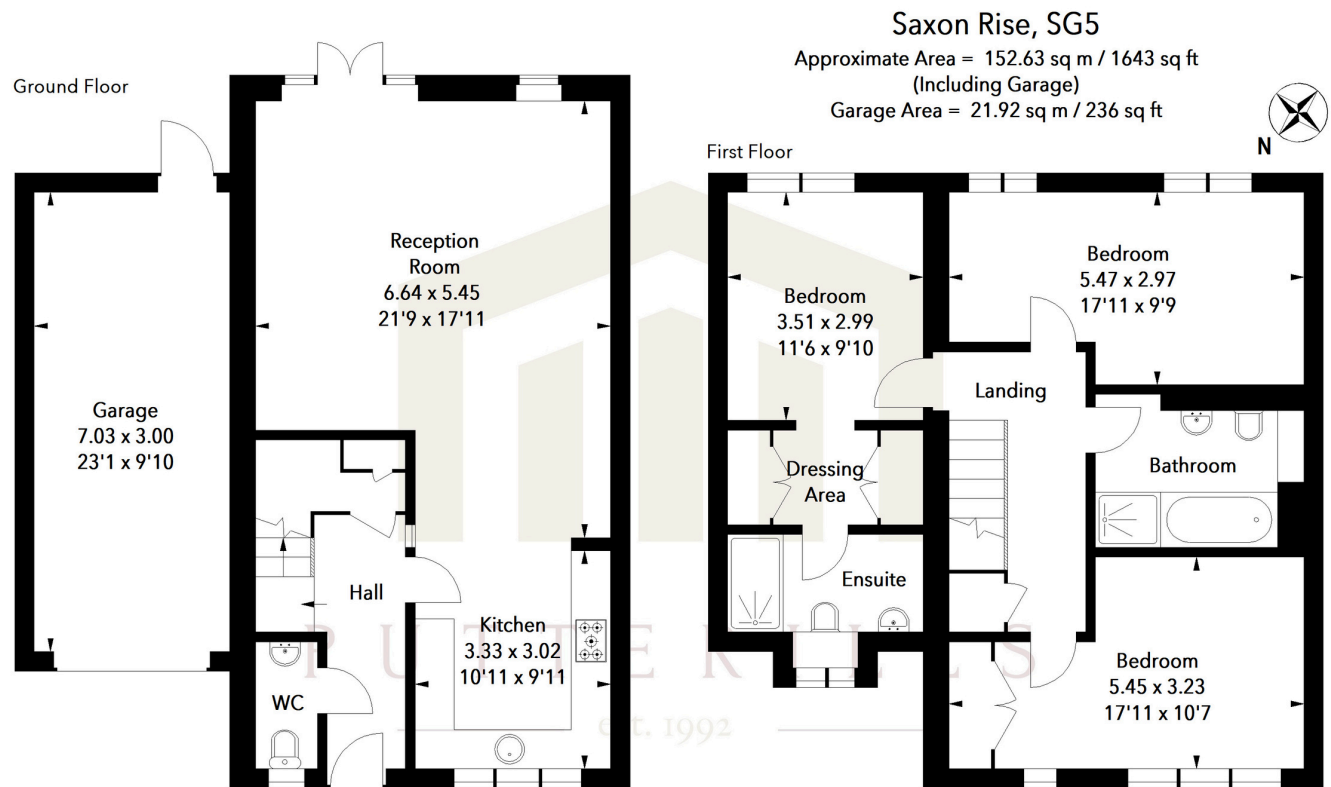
Saxon Rise, SG5
Approximate Area = 152.63 sq m / 1643 sq ft
(Including Garage)
Garage Area = 21.92 sq m / 236 sq ft

N

Ground Floor

Garage
7.03 x 3.00
23'1 x 9'10

Reception Room
6.64 x 5.45
21'9 x 17'11

Hall

Kitchen
3.33 x 3.02
10'11 x 9'11

WC

First Floor

Bedroom
3.51 x 2.99
11'6 x 9'10

Bedroom
5.47 x 2.97
17'11 x 9'9

Landing

Dressing Area

Bathroom

Ensuite

Bedroom
5.45 x 3.23
17'11 x 10'7

PUTTERILLS
est. 1992